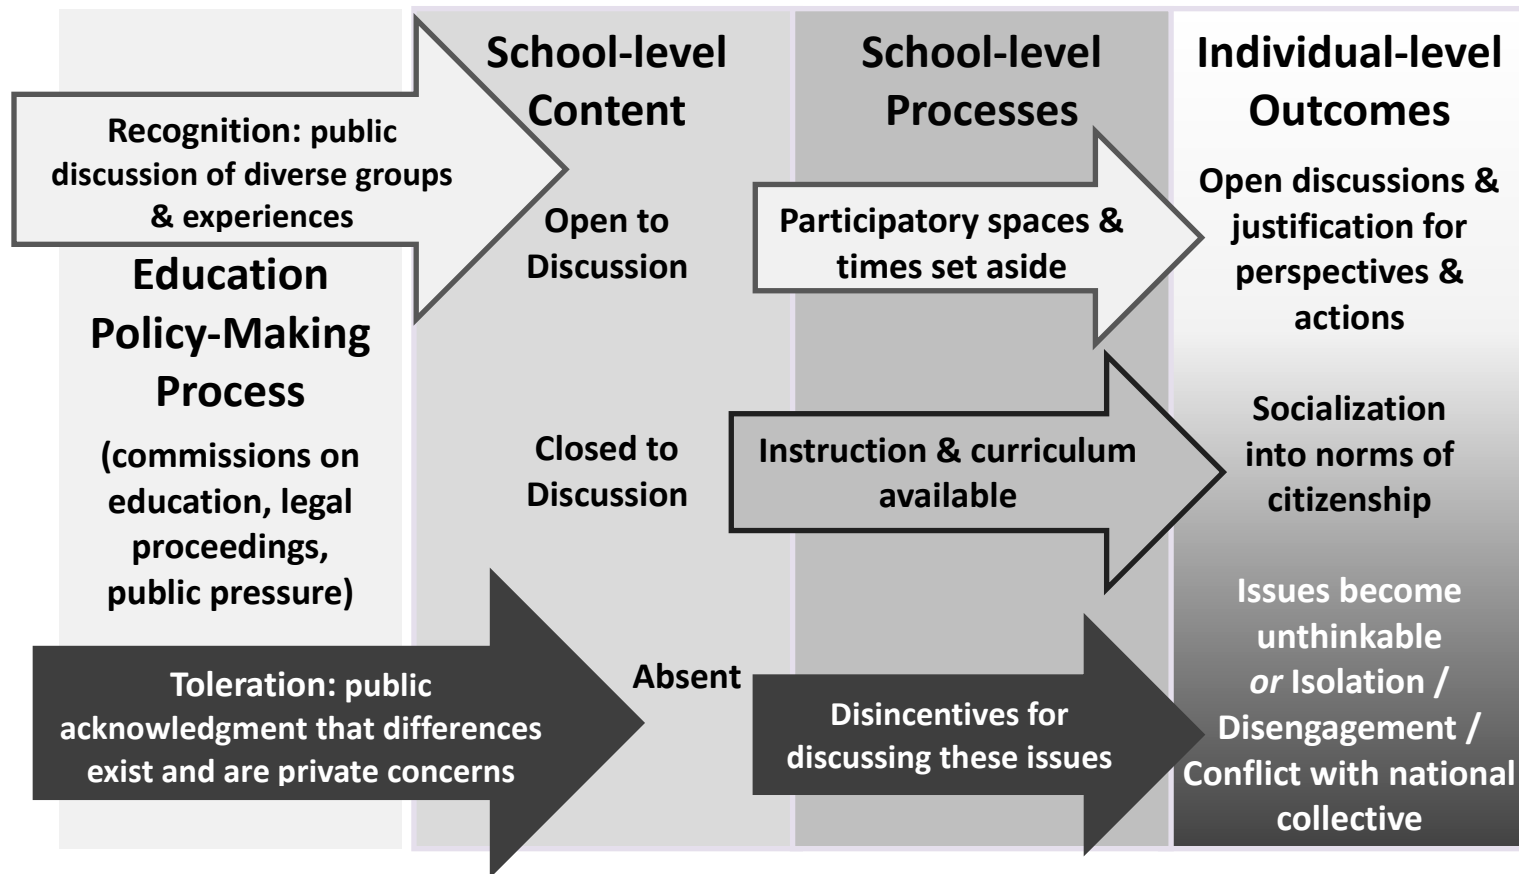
Recognition: public discussion of diverse groups & experiences

Education Policy-Making Process

(commissions on education, legal proceedings, public pressure)

Toleration: public acknowledgment that differences exist and are private concerns

School-level Content

Open to Discussion

Closed to Discussion

Absent

School-level Processes

Participatory spaces & times set aside

Instruction & curriculum available

Disincentives for discussing these issues

Individual-level Outcomes

Open discussions & justification for perspectives & actions

Socialization into norms of citizenship

Issues become unthinkable *or* Isolation / Disengagement / Conflict with national collective